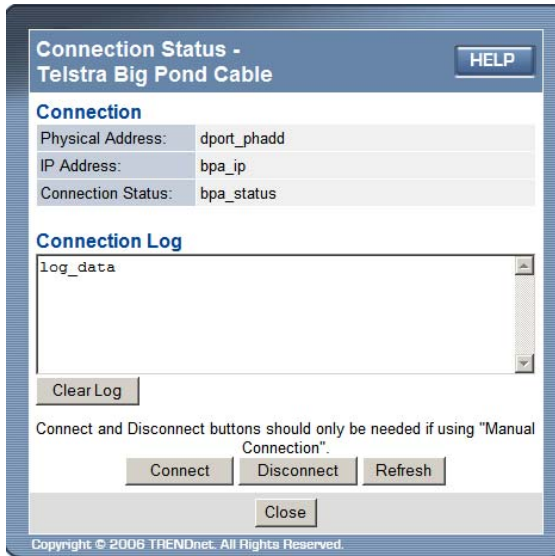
Connection Status - Telstra Big Pond Cable

HELP

Connection

| Physical Address: | dport_phadd |
|---|---|
| IP Address: | bpa_ip |
| Connection Status: | bpa_status |

Connection Log

log_data

Clear Log

Connect and Disconnect buttons should only be needed if using "Manual Connection".

Connect Disconnect Refresh

Close

Copyright © 2006 TRENDnet. All Rights Reserved.